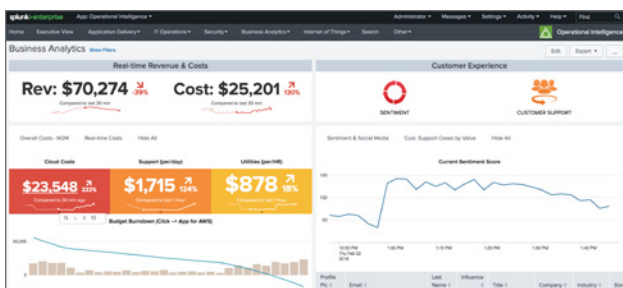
splunk>enterprise App: Operational Intelligence ▾

Administrator ▾ Messages ▾ Settings ▾ Activity ▾ Help ▾ Find

Home Executive View Application Delivery ▾ IT Operations ▾ Security ▾ Business Analytics ▾ Internet of Things ▾ Search Other ▾

Operational Intelligence

Business Analytics Show Filters

Edit Export ▾ ...

Real-time Revenue & Costs

Rev: $70,274 -39%
Compared to last 30 min

Cost: $25,201 130%
Compared to last 30 min

Customer Experience

SENTIMENT

CUSTOMER SUPPORT

Overall Costs - NOW Real-time Costs Hide All

Cloud Costs

$23,548 232%
Compared to last 30 min ago

Support (per/day)

$1,715 124%
Compared to last 7 days

Utilities (per/HR)

$878 18%
Compared to last 7 days

Budget Burndown (Click → App for AWS)

50,000

Sentiment & Social Media Cust. Support Cases by Value Hide All

Current Sentiment Score

150

100

50

12:00 PM Thu Feb 22 2018

1:00 PM

2:00 PM

3:00 PM

4:00 PM

5:00 PM

Profile Pic

Email

Last Name

Influence

Title

Company

Industry